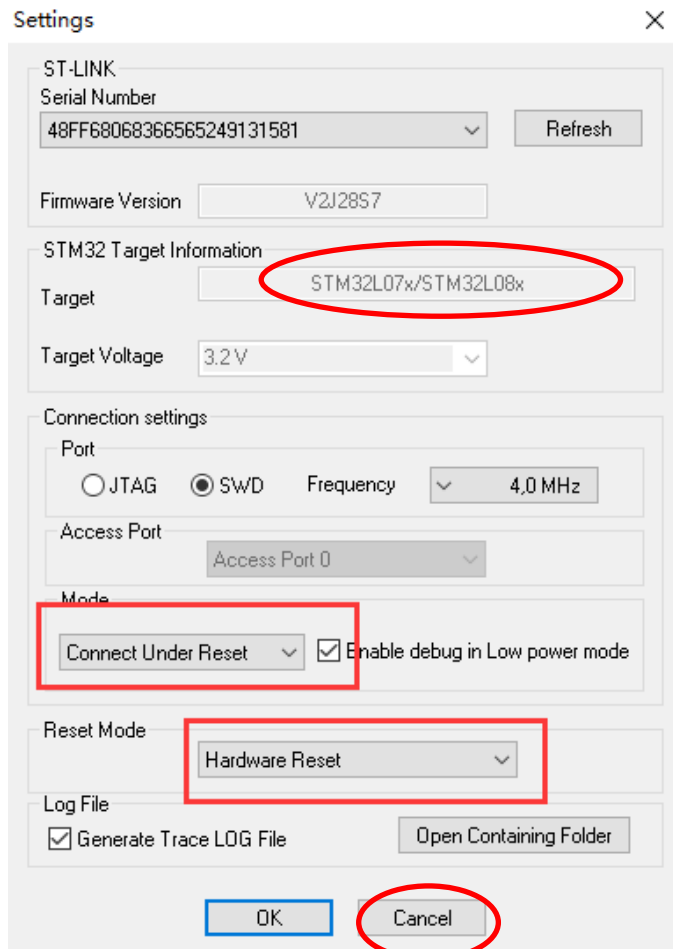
Settings

ST-LINK

Serial Number

48FF6806836656524913158​1

Refresh

Firmware Version

V2J28S7

STM32 Target Information

Target

STM32L07x/STM32L08x

Target Voltage

3.2 V

Connection settings

Port

JTAG

SWD

Frequency

4,0 MHz

Access Port

Access Port 0

Mode

Connect Under Reset

Enable debug in Low power mode

Reset Mode

Hardware Reset

Log File

Generate Trace LOG File

Open Containing Folder

OK

Cancel